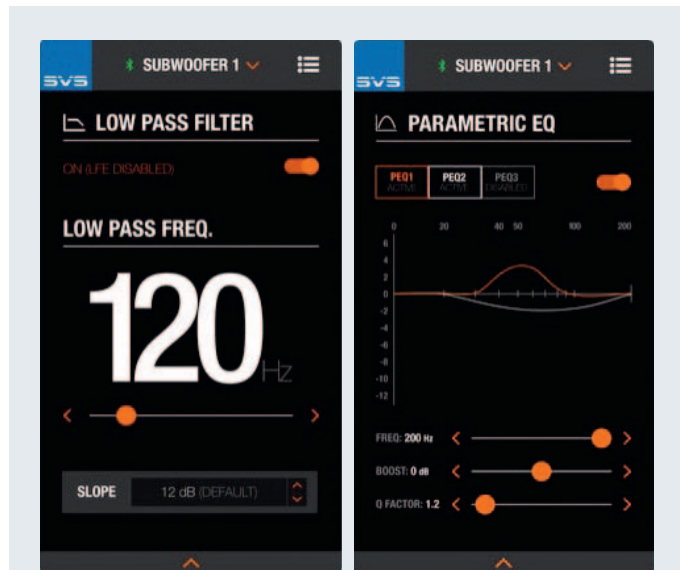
SVS

SUBWOOFER 1

LOW PASS FILTER

ON (LFE DISABLED)

LOW PASS FREQ.

120 Hz

SLOPE 12 dB (DEFAULT)

SVS

SUBWOOFER 1

PARAMETRIC EQ

PEQ1 ACTIVE
PEQ2 ACTIVE
PEQ3 DISABLED

0 20 40 50 100 200

6
4
2
0
-2
-4
-6
-8
-10
-12

FREQ: 200 Hz

BOOST: 0 dB

Q FACTOR: 1.2